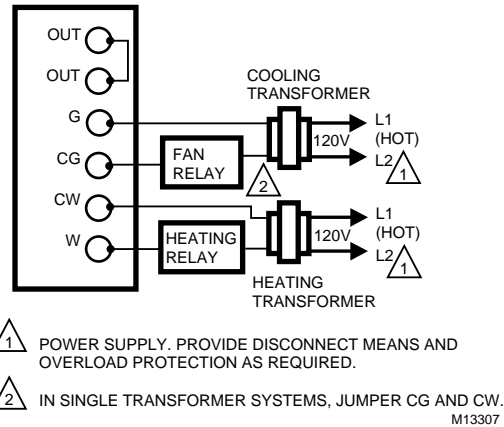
OUT
OUT
G
CG
CW
W

COOLING TRANSFORMER
120V
L1 (HOT)
L2 1

FAN RELAY
2

HEATING RELAY
120V
L1 (HOT)
L2 1
HEATING TRANSFORMER

1 POWER SUPPLY. PROVIDE DISCONNECT MEANS AND OVERLOAD PROTECTION AS REQUIRED.

2 IN SINGLE TRANSFORMER SYSTEMS, JUMPER CG AND CW.

M13307